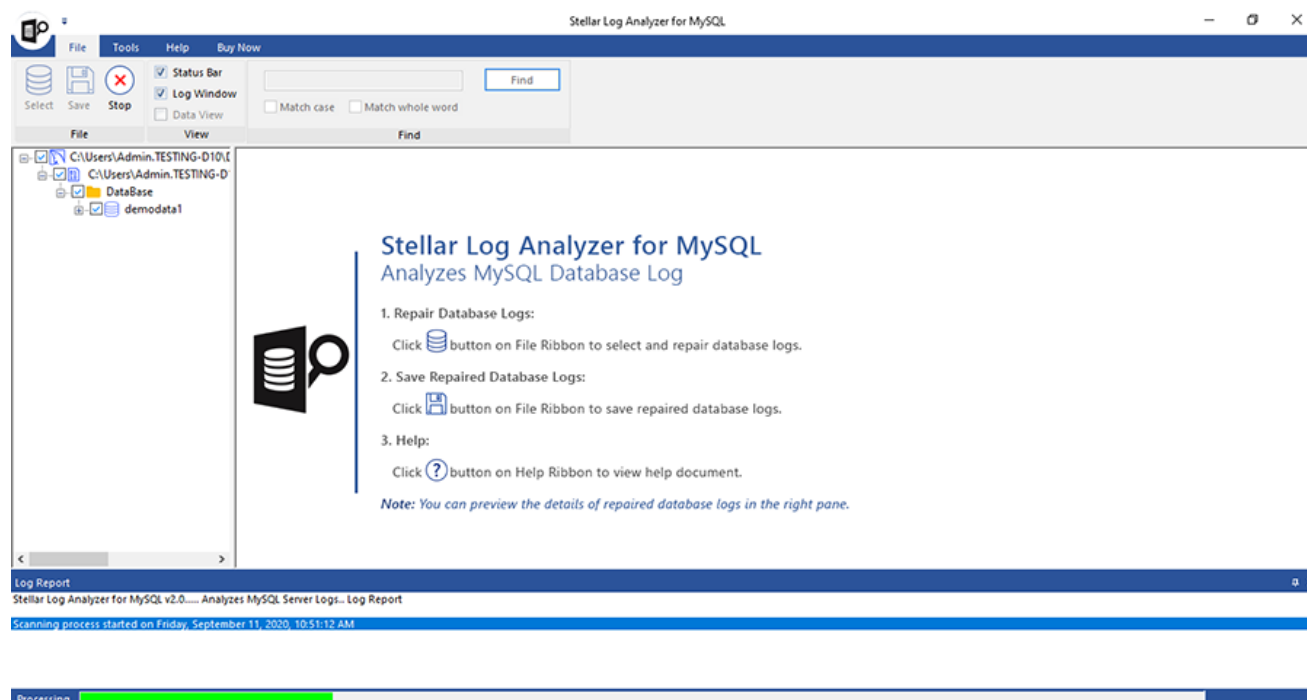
Stellar Log Analyzer for MySQL

File Tools Help Buy Now

Select Save Stop
File

Status Bar
Log Window
Data View
View

Find
Match case Match whole word
Find

C:\Users\Admin.TESTING-D10\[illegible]
C:\Users\Admin.TESTING-D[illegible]
DataBase
demodata1

Stellar Log Analyzer for MySQL
Analyzes MySQL Database Log

1. Repair Database Logs:
Click button on File Ribbon to select and repair database logs.

2. Save Repaired Database Logs:
Click button on File Ribbon to save repaired database logs.

3. Help:
Click button on Help Ribbon to view help document.

Note: You can preview the details of repaired database logs in the right pane.

Log Report
Stellar Log Analyzer for MySQL v2.0..... Analyzes MySQL Server Logs.. Log Report
Scanning process started on Friday, September 11, 2020, 10:51:12 AM

Processing